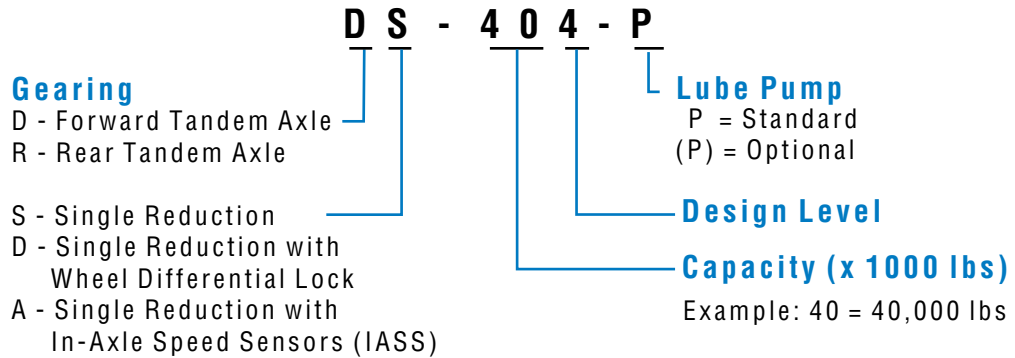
D S - 4 0 4 - P

Gearing
D - Forward Tandem Axle
R - Rear Tandem Axle

S - Single Reduction
D - Single Reduction with Wheel Differential Lock
A - Single Reduction with In-Axle Speed Sensors (IASS)

Lube Pump
P = Standard
(P) = Optional

Design Level

Capacity (x 1000 lbs)
Example: 40 = 40,000 lbs